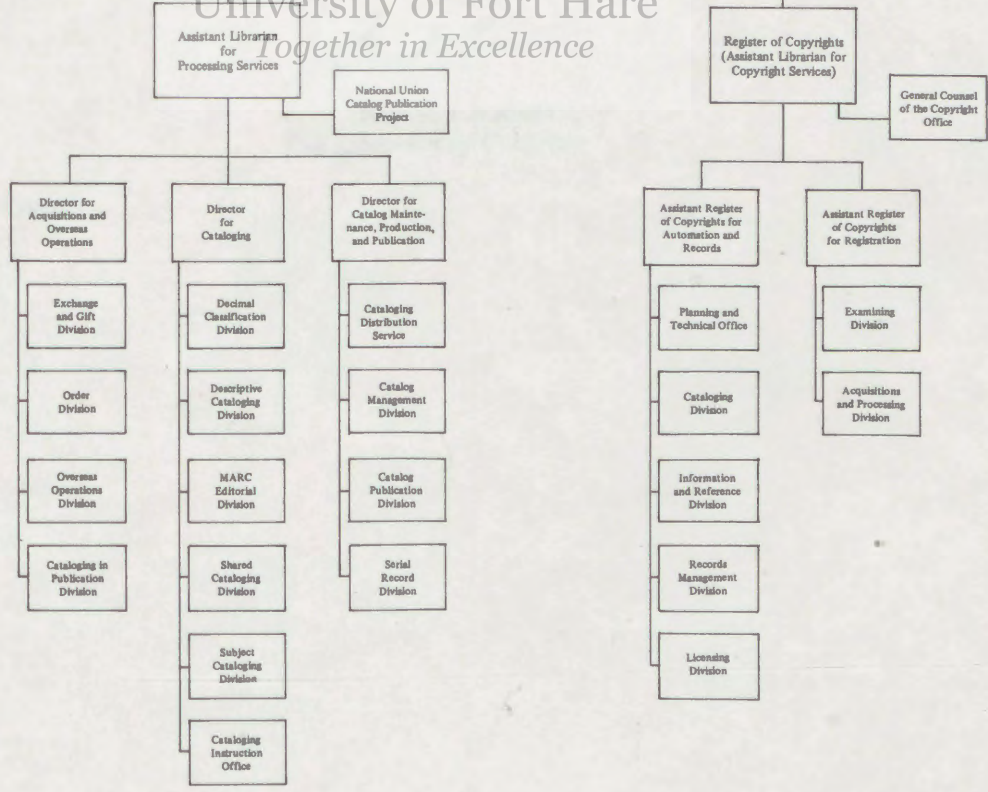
University of Fort Hare
Together in Excellence

Assistant Librarian for Processing Services

National Union Catalog Publication Project

Director for Acquisitions and Overseas Operations

Exchange and Gift Division

Order Division

Overseas Operations Division

Cataloging in Publication Division

Director for Cataloging

Decimal Classification Division

Descriptive Cataloging Division

MARC Editorial Division

Shared Cataloging Division

Subject Cataloging Division

Cataloging Instruction Office

Director for Catalog Maintenance, Production, and Publication

Cataloging Distribution Service

Catalog Management Division

Catalog Publication Division

Serial Record Division

Register of Copyrights (Assistant Librarian for Copyright Services)

General Counsel of the Copyright Office

Assistant Register of Copyrights for Automation and Records

Planning and Technical Office

Cataloging Division

Information and Reference Division

Records Management Division

Licensing Division

Assistant Register of Copyrights for Registration

Examining Division

Acquisitions and Processing Division